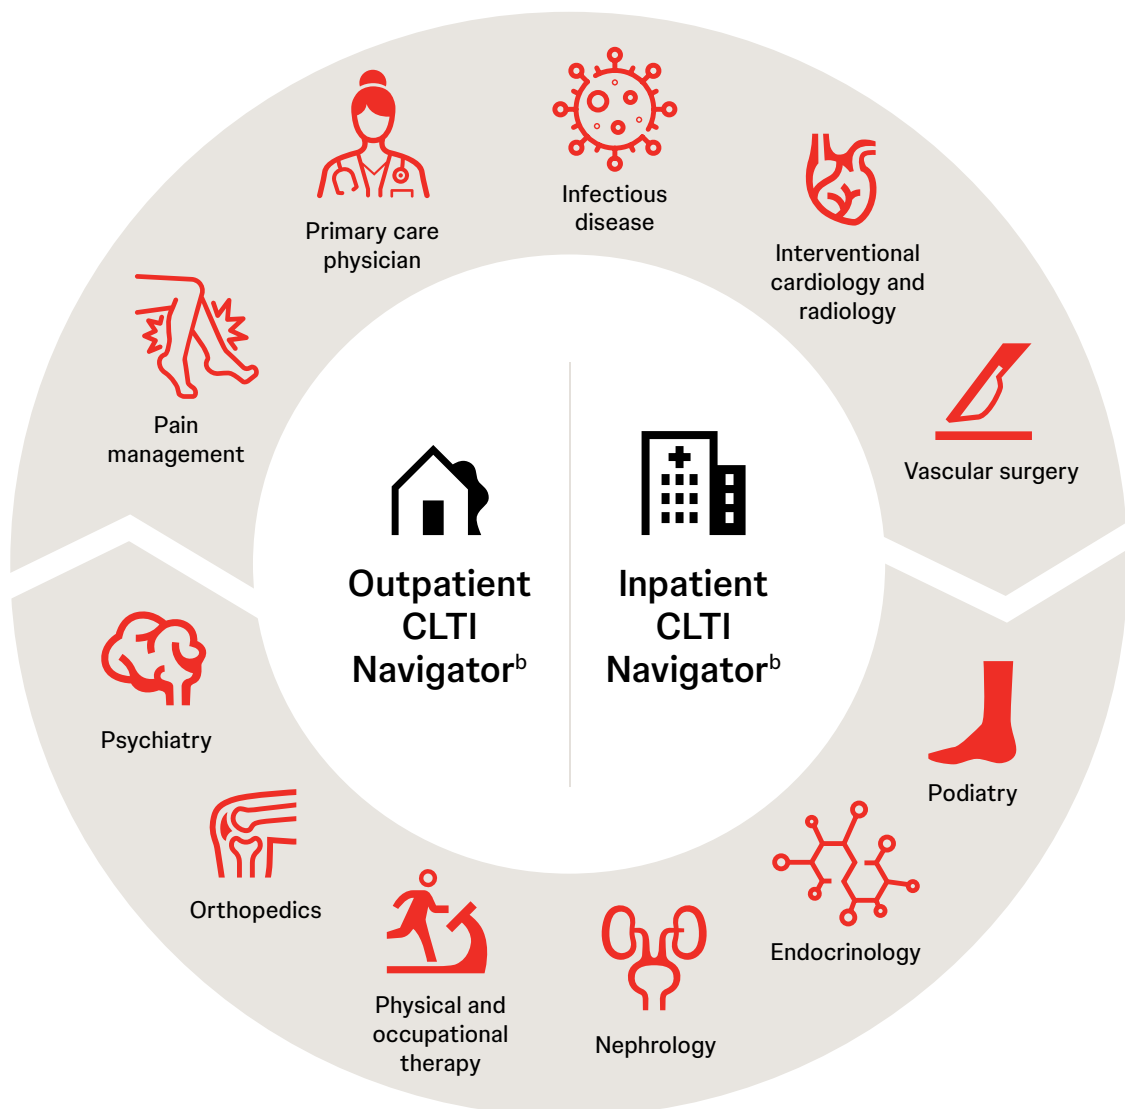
Primary care physician

Infectious disease

Interventional cardiology and radiology

Pain management

Vascular surgery

Outpatient CLTI Navigator$^{b}$

Inpatient CLTI Navigator$^{b}$

Psychiatry

Podiatry

Orthopedics

Endocrinology

Physical and occupational therapy

Nephrology